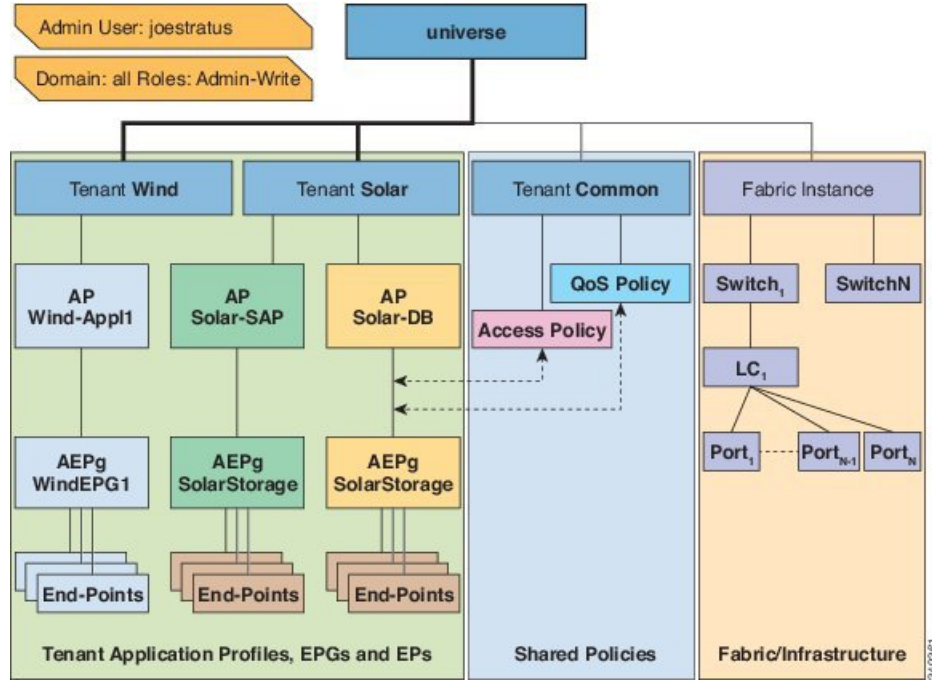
Admin User: joestratus

Domain: all Roles: Admin-Write

universe

Tenant Wind

Tenant Solar

Tenant Common

Fabric Instance

AP Wind-Appl1

AP Solar-SAP

AP Solar-DB

QoS Policy

Access Policy

Switch$_1$

SwitchN

LC$_1$

AEPg WindEPG1

AEPg SolarStorage

AEPg SolarStorage

Port$_1$

Port$_{N-1}$

Port$_N$

End-Points

End-Points

End-Points

Tenant Application Profiles, EPGs and EPs

Shared Policies

Fabric/Infrastructure

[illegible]